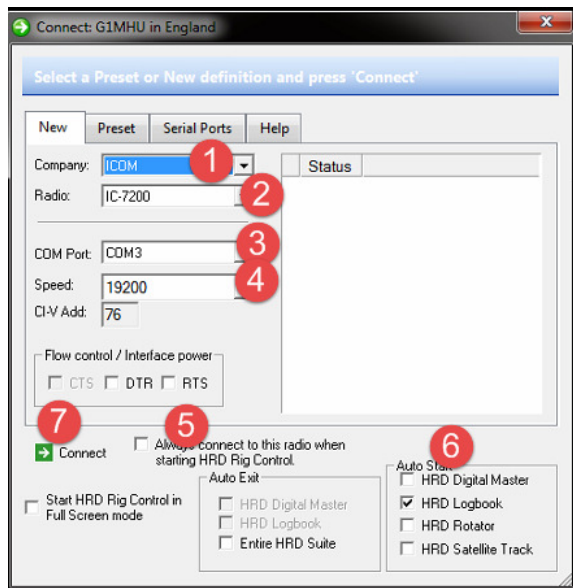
Connect: G1MHU in England

Select a Preset or New definition and press 'Connect'

New
Preset
Serial Ports
Help

Company: ICOM
1
Status
Radio: IC-7200
2

COM Port: COM3
3
Speed: 19200
4
CI-V Add: 76

Flow control / Interface power
CTS
DTR
RTS

7
5
Connect
Always connect to this radio when starting HRD Rig Control.

6
Auto Start
HRD Digital Master
HRD Logbook
HRD Rotator
HRD Satellite Track

Start HRD Rig Control in Full Screen mode

Auto Exit
HRD Digital Master
HRD Logbook
Entire HRD Suite